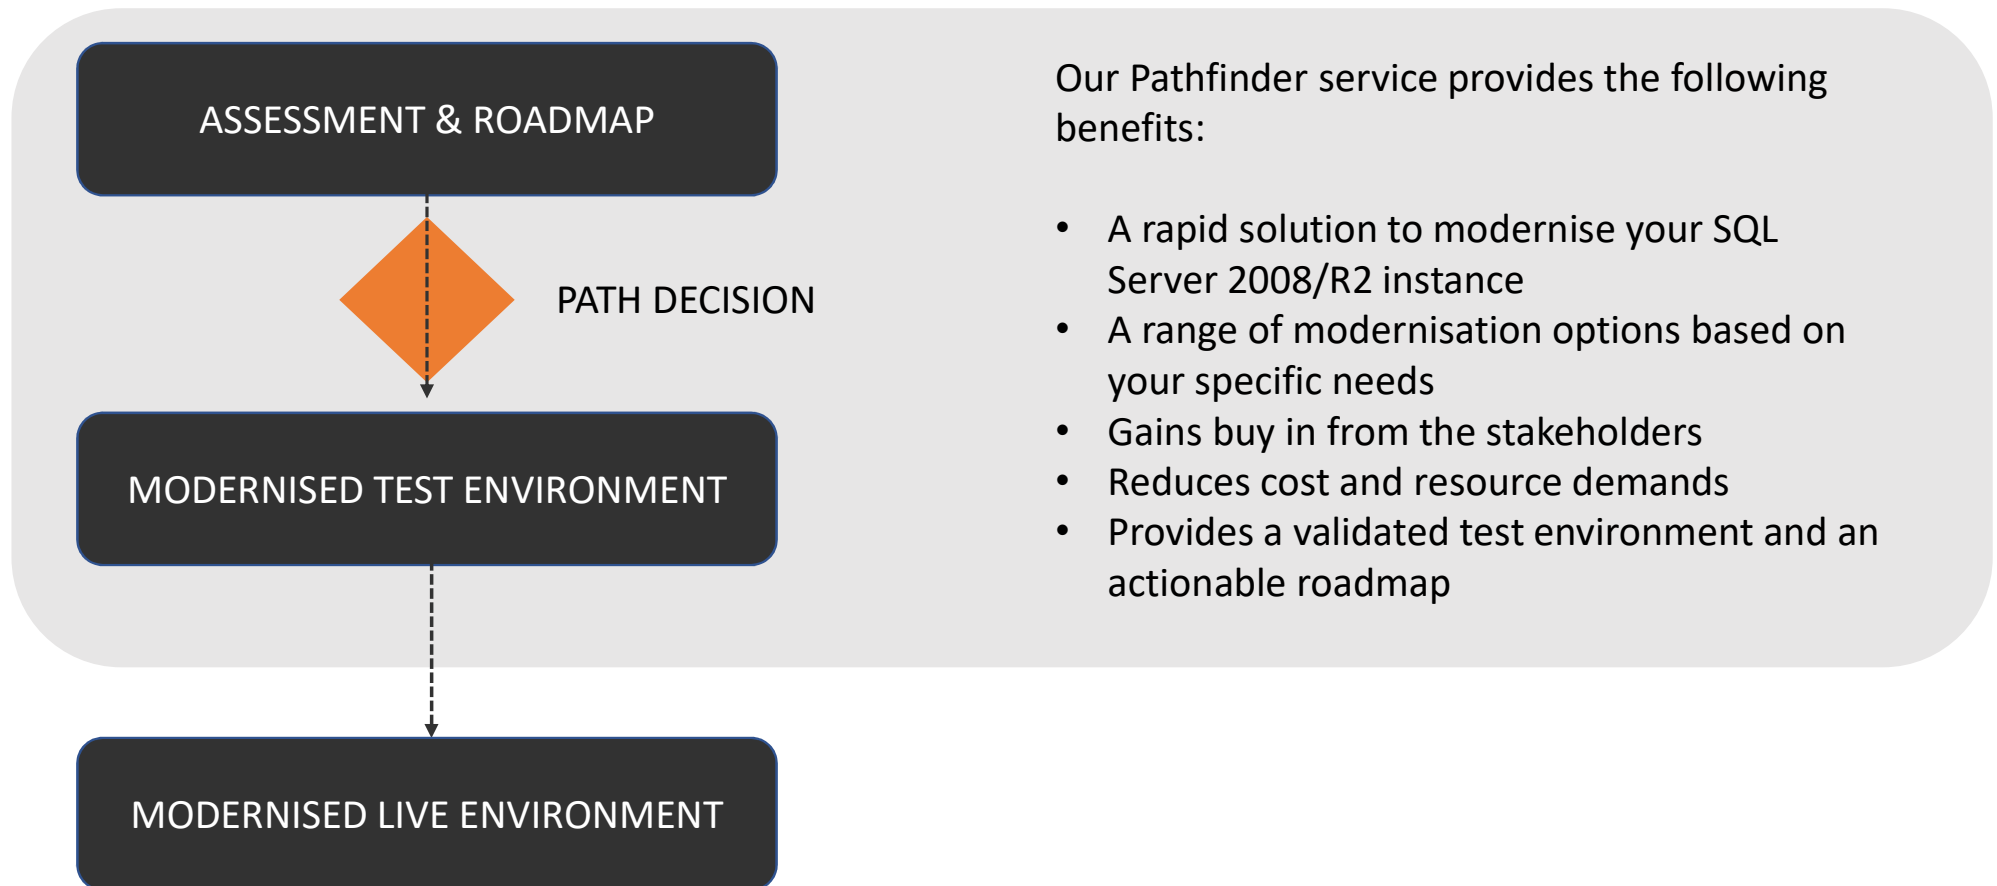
ASSESSMENT & ROADMAP

PATH DECISION

MODERNISED TEST ENVIRONMENT

MODERNISED LIVE ENVIRONMENT

Our Pathfinder service provides the following benefits:

- A rapid solution to modernise your SQL Server 2008/R2 instance
- A range of modernisation options based on your specific needs
- Gains buy in from the stakeholders
- Reduces cost and resource demands
- Provides a validated test environment and an actionable roadmap